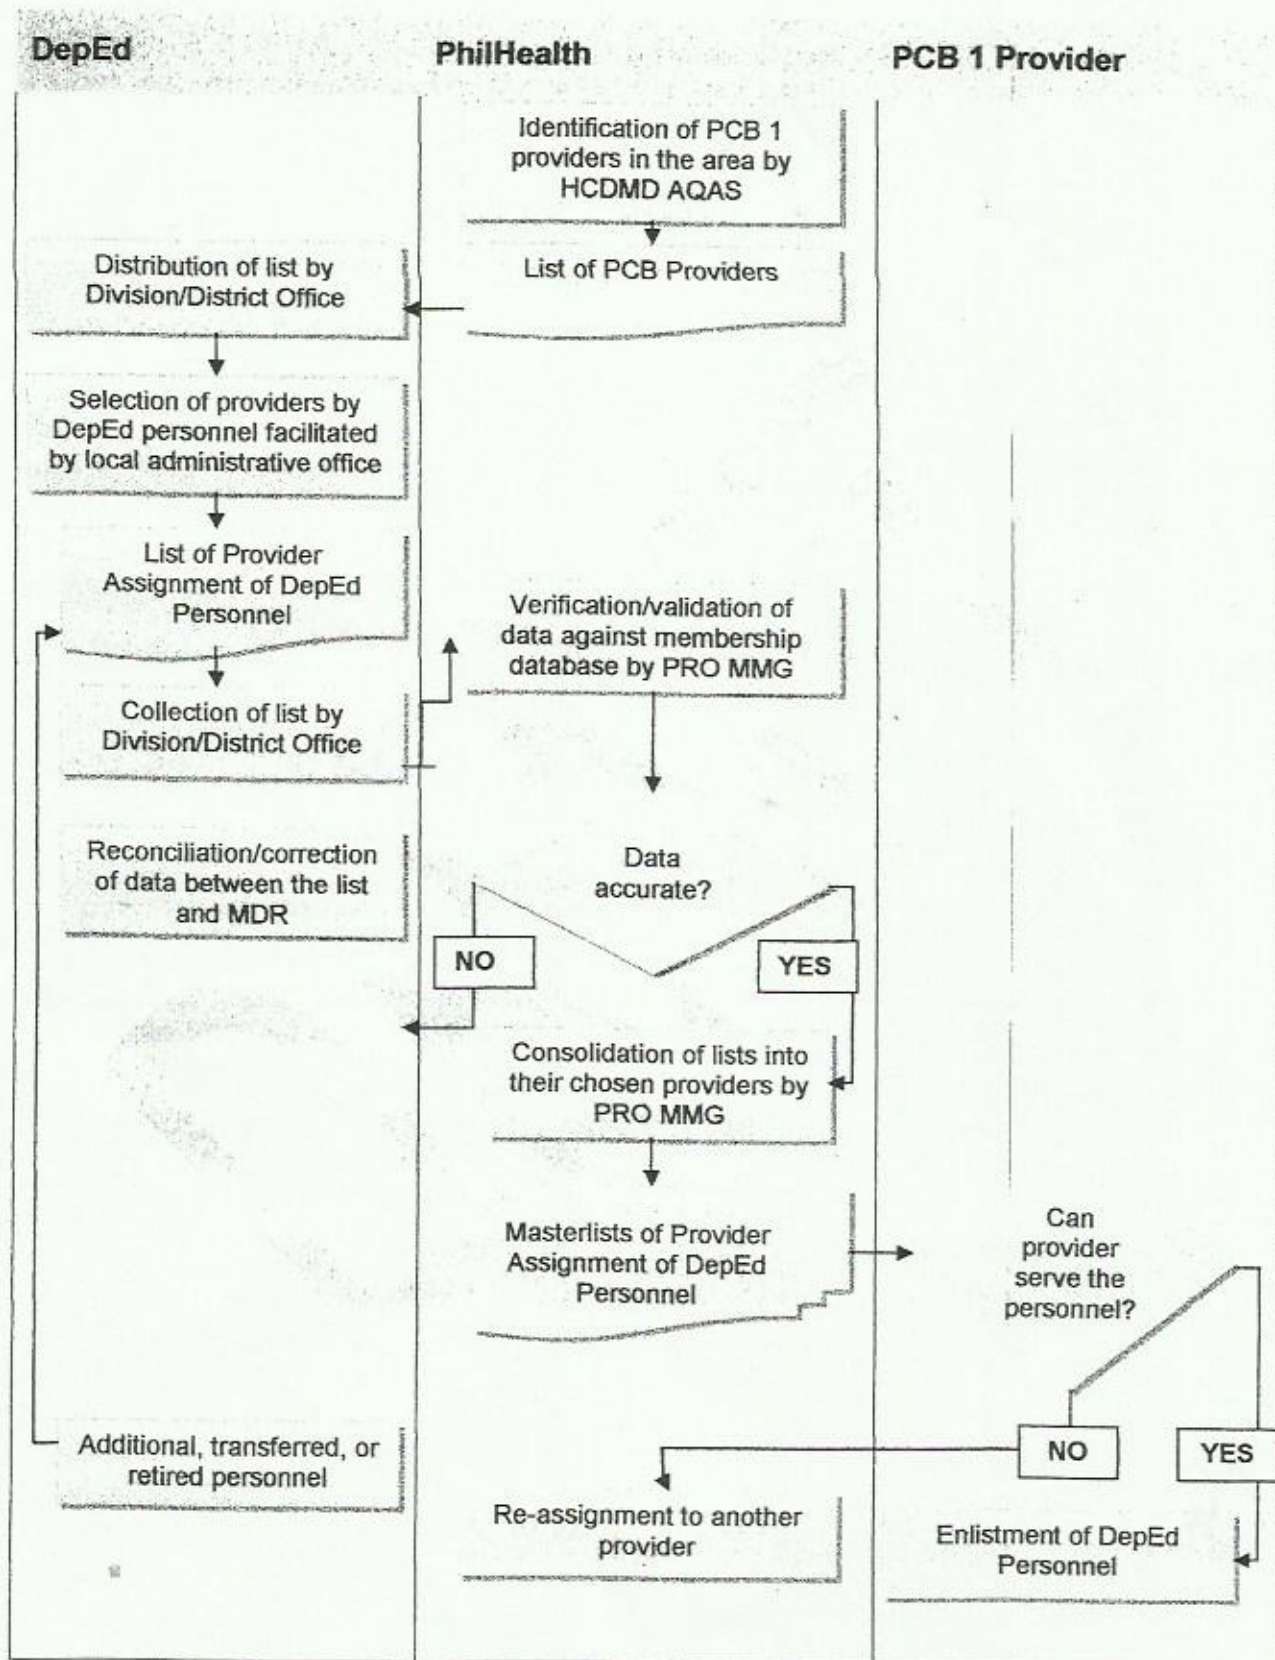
DepEd

PhilHealth

PCB 1 Provider

Identification of PCB 1 providers in the area by HCDMD AQAS

List of PCB Providers

Distribution of list by Division/District Office

Selection of providers by DepEd personnel facilitated by local administrative office

List of Provider Assignment of DepEd Personnel

Verification/validation of data against membership database by PRO MMG

Collection of list by Division/District Office

Reconciliation/correction of data between the list and MDR

Data accurate?

NO

YES

Consolidation of lists into their chosen providers by PRO MMG

Masterlists of Provider Assignment of DepEd Personnel

Can provider serve the personnel?

Additional, transferred, or retired personnel

NO

YES

Re-assignment to another provider

Enlistment of DepEd Personnel